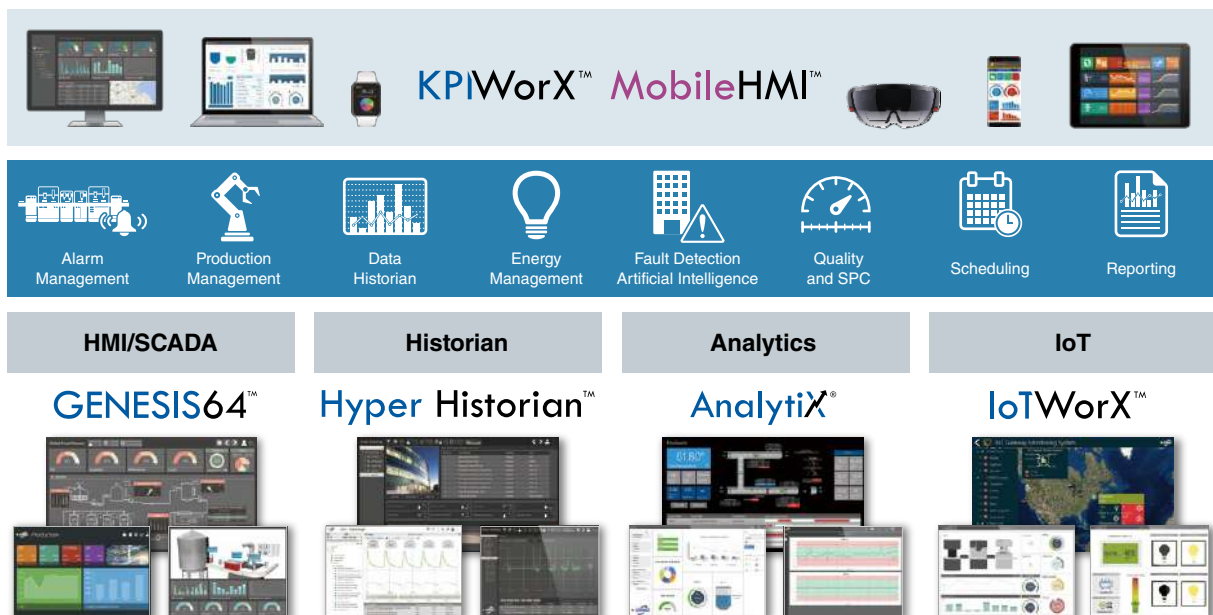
KPIWorX™ MobileHMI™

Alarm Management

Production Management

Data Historian

Energy Management

Fault Detection Artificial Intelligence

Quality and SPC

Scheduling

Reporting

HMI/SCADA

GENESIS64™

Historian

Hyper Historian™

Analytics

AnalytiX®

IoT

IoTWorX™